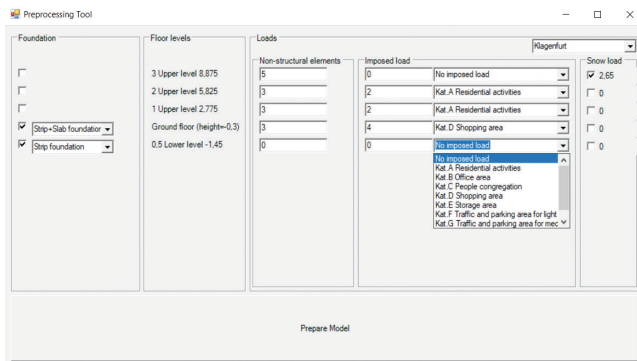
Preprocessing Tool

Foundation

Strip+Slab foundatior

Strip foundation

Floor levels

3 Upper level 8,875

2 Upper level 5,825

1 Upper level 2,775

Ground floor (height=-0,3)

0,5 Lower level -1,45

Loads

Klagenfurt

Non-structural elements

5

3

3

3

0

Imposed load

0 No imposed load

2 Kat.A Residential activities

2 Kat.A Residential activities

4 Kat.D Shopping area

0 No imposed load

No imposed load
Kat.A Residential activities
Kat.B Office area
Kat.C People congregation
Kat.D Shopping area
Kat.E Storage area
Kat.F Traffic and parking area for light
Kat.G Traffic and parking area for mec

Snow load

2,65

0

0

0

0

Prepare Model